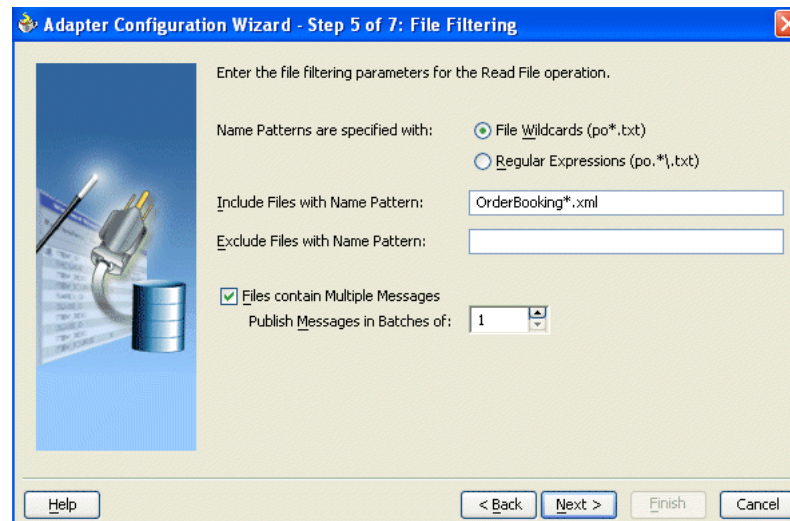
Adapter Configuration Wizard - Step 5 of 7: File Filtering

Enter the file filtering parameters for the Read File operation.

Name Patterns are specified with:

File Wildcards (po*.txt)

Regular Expressions (po.*\.txt)

Include Files with Name Pattern: OrderBooking*.xml

Exclude Files with Name Pattern:

Files contain Multiple Messages

Publish Messages in Batches of: 1

Help

< Back

Next >

Finish

Cancel